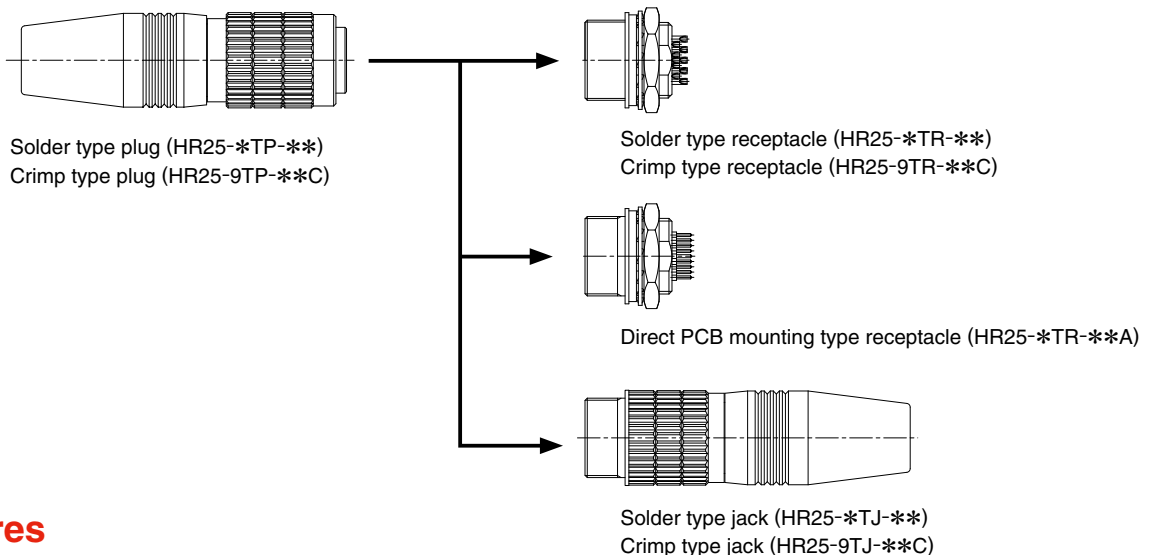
Solder type plug (HR25-∗TP-∗∗)
Crimp type plug (HR25-9TP-∗∗C)

Solder type receptacle (HR25-∗TR-∗∗)
Crimp type receptacle (HR25-9TR-∗∗C)

Direct PCB mounting type receptacle (HR25-∗TR-∗∗A)

res

Solder type jack (HR25-∗TJ-∗∗)
Crimp type jack (HR25-9TJ-∗∗C)